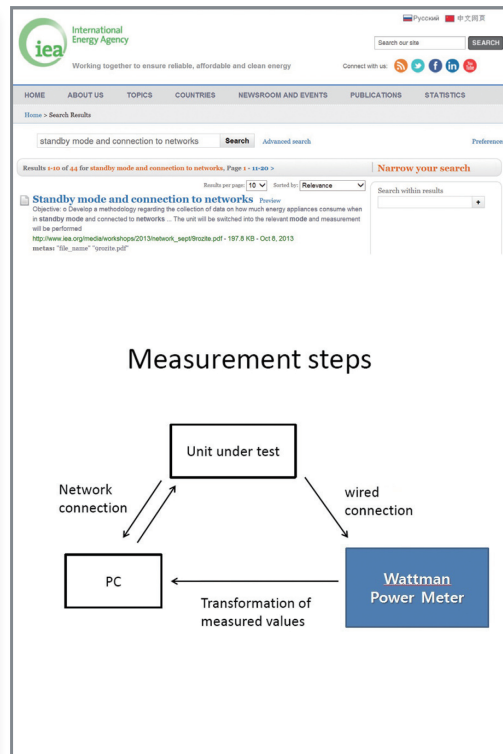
iea International Energy Agency

Working together to ensure reliable, affordable and clean energy

Русский 中文网页

Search our site SEARCH

Connect with us:

HOME ABOUT US TOPICS COUNTRIES NEWSROOM AND EVENTS PUBLICATIONS STATISTICS

Home > Search Results

standby mode and connection to networks Search Advanced search Preferences

Results 1-10 of 44 for standby mode and connection to networks, Page 1 - 11-20 >

Narrow your search

Results per page: 10 Sorted by: Relevance

Search within results

Standby mode and connection to networks Preview

Objective: o Develop a methodology regarding the collection of data on how much energy appliances consume when in standby mode and connected to networks ... The unit will be switched into the relevant mode and measurement will be performed

http://www.iea.org/media/workshops/2013/network_sept/9rozite.pdf - 197.8 KB - Oct 8, 2013

metas: "file_name" "9rozite.pdf"

Measurement steps

Unit under test

Network connection

wired connection

PC

Wattman Power Meter

Transformation of measured values